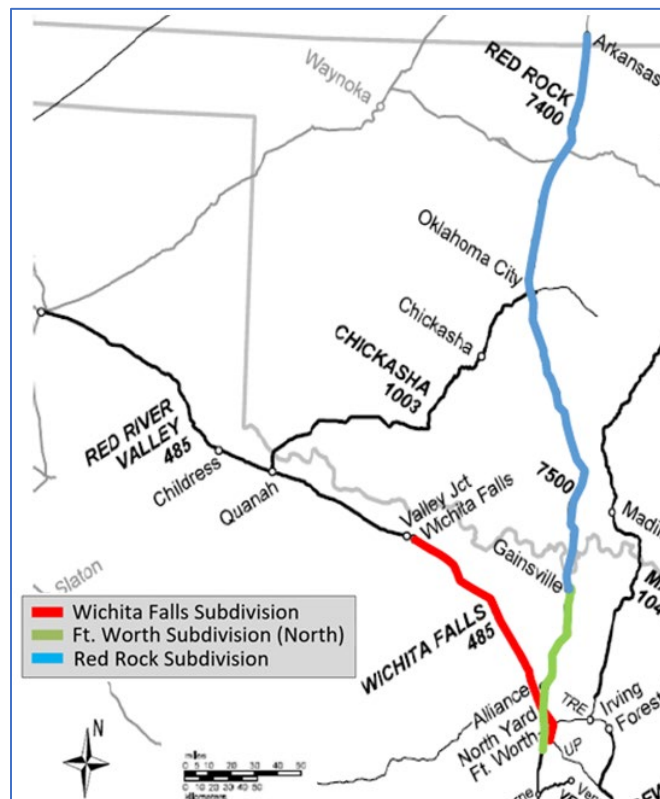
RED ROCK
7400
Arkansas
Waynoka
Oklahoma City
Chickasha
CHICKASHA
1003
RED RIVER
VALLEY
485
Childress
Quanah
7500
Valley Jct
Wichita Falls
Madi
Gainsville
Slaton
Wichita Falls Subdivision
Ft. Worth Subdivision (North)
Red Rock Subdivision
WICHITA FALLS
485
Alliance
North Yard
Ft. Worth
TRE
Irving
Forest
UP
N
miles
0 5 10 20 30 40 50
0 10 20 30 40 50
kilometers